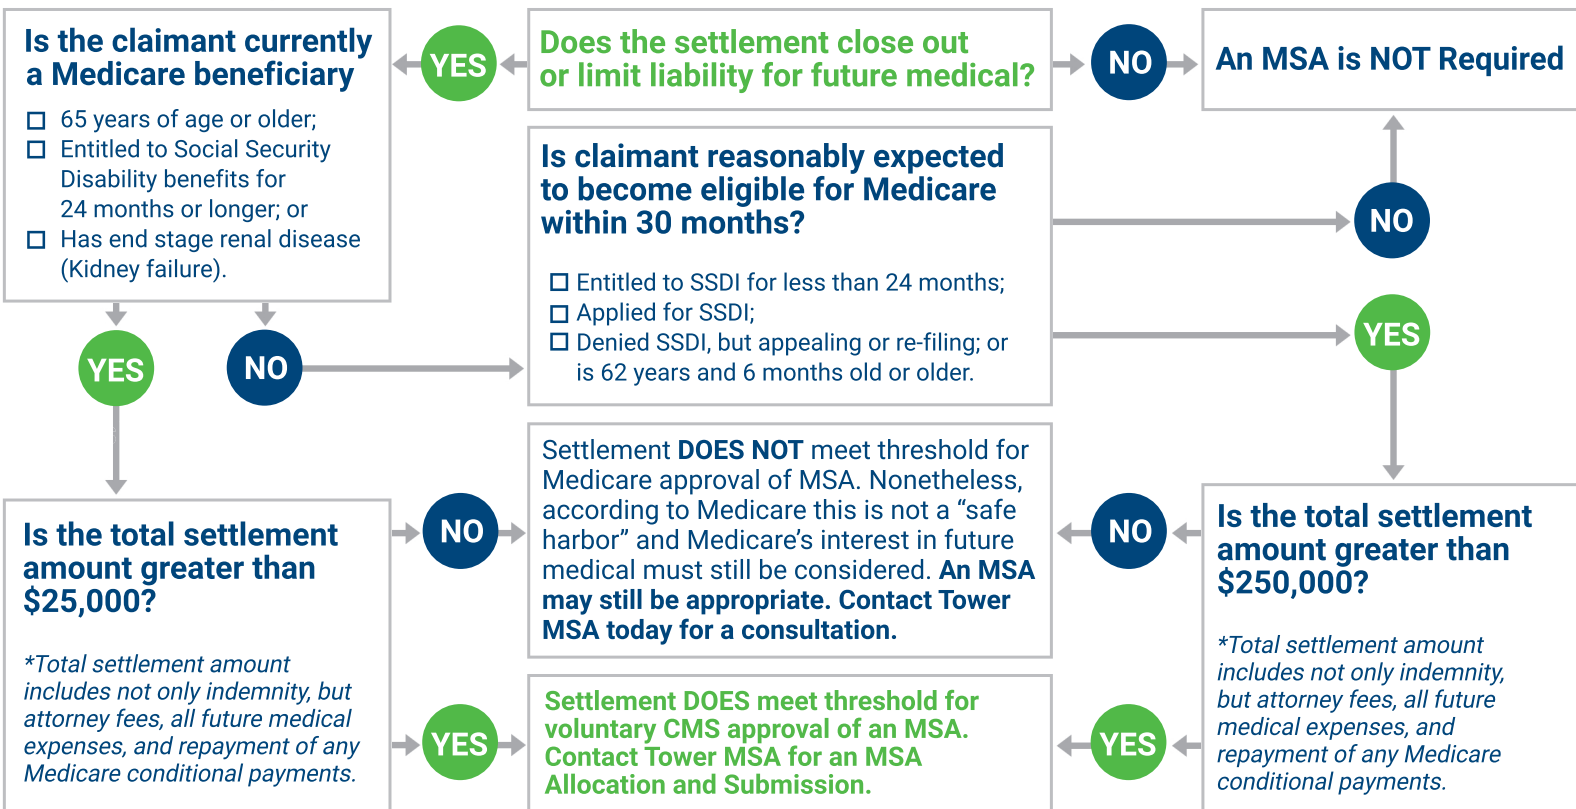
Is the claimant currently a Medicare beneficiary

☐ 65 years of age or older;
☐ Entitled to Social Security Disability benefits for 24 months or longer; or
☐ Has end stage renal disease (Kidney failure).

YES

Does the settlement close out or limit liability for future medical?

NO

An MSA is NOT Required

Is claimant reasonably expected to become eligible for Medicare within 30 months?

☐ Entitled to SSDI for less than 24 months;
☐ Applied for SSDI;
☐ Denied SSDI, but appealing or re-filing; or is 62 years and 6 months old or older.

NO

YES

YES

NO

Is the total settlement amount greater than $25,000?

*Total settlement amount includes not only indemnity, but attorney fees, all future medical expenses, and repayment of any Medicare conditional payments.

NO

Settlement DOES NOT meet threshold for Medicare approval of MSA. Nonetheless, according to Medicare this is not a "safe harbor" and Medicare's interest in future medical must still be considered. An MSA may still be appropriate. Contact Tower MSA today for a consultation.

NO

Is the total settlement amount greater than $250,000?

*Total settlement amount includes not only indemnity, but attorney fees, all future medical expenses, and repayment of any Medicare conditional payments.

YES

Settlement DOES meet threshold for voluntary CMS approval of an MSA. Contact Tower MSA for an MSA Allocation and Submission.

YES